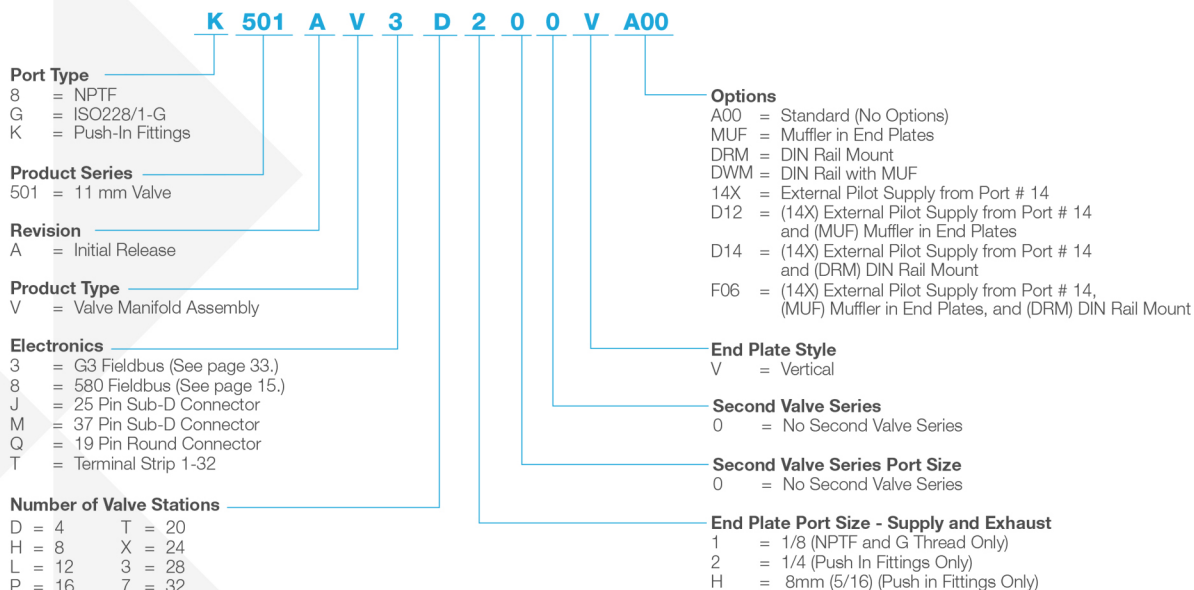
K 501 A V 3 D 2 0 0 V A00

Port Type
8 = NPTF
G = ISO228/1-G
K = Push-In Fittings

Product Series
501 = 11 mm Valve

Revision
A = Initial Release

Product Type
V = Valve Manifold Assembly

Electronics
3 = G3 Fieldbus (See page 33.)
8 = 580 Fieldbus (See page 15.)
J = 25 Pin Sub-D Connector
M = 37 Pin Sub-D Connector
Q = 19 Pin Round Connector
T = Terminal Strip 1-32

Number of Valve Stations

| D = 4 | T = 20 |
|---|---|
| H = 8 | X = 24 |
| L = 12 | 3 = 28 |
| P = 16 | 7 = 32 |

Options
A00 = Standard (No Options)
MUF = Muffler in End Plates
DRM = DIN Rail Mount
DWM = DIN Rail with MUF
14X = External Pilot Supply from Port # 14
D12 = (14X) External Pilot Supply from Port # 14 and (MUF) Muffler in End Plates
D14 = (14X) External Pilot Supply from Port # 14 and (DRM) DIN Rail Mount
F06 = (14X) External Pilot Supply from Port # 14, (MUF) Muffler in End Plates, and (DRM) DIN Rail Mount

End Plate Style
V = Vertical

Second Valve Series
0 = No Second Valve Series

Second Valve Series Port Size
0 = No Second Valve Series

End Plate Port Size - Supply and Exhaust
1 = 1/8 (NPTF and G Thread Only)
2 = 1/4 (Push In Fittings Only)
H = 8mm (5/16) (Push in Fittings Only)